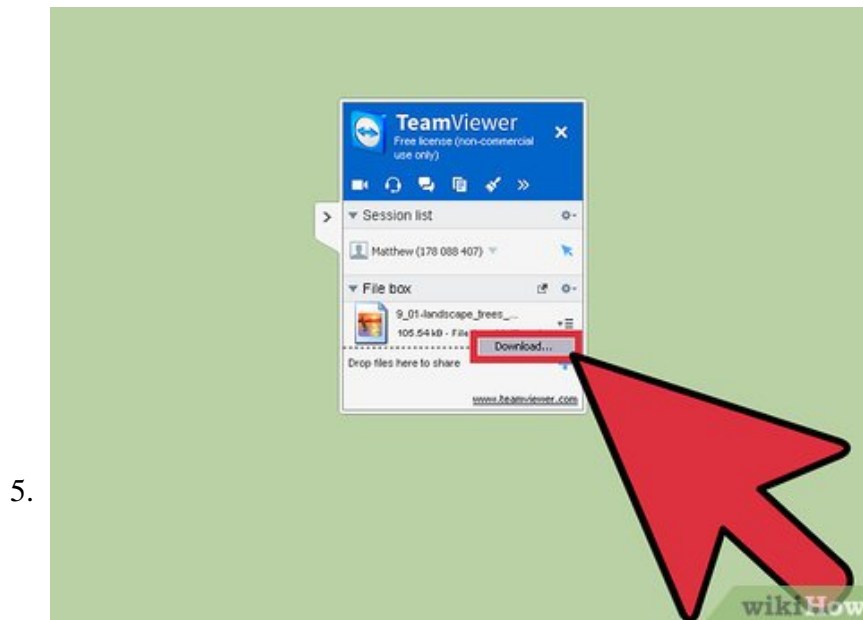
5.

TeamViewer
Free license (non-commercial use only)

Session list

Matthew (178 088 407)

File box

9_01-landscape_trees_...
105.54 kB - File

Download...

Drop files here to share

www.teamviewer.com

wikiHow